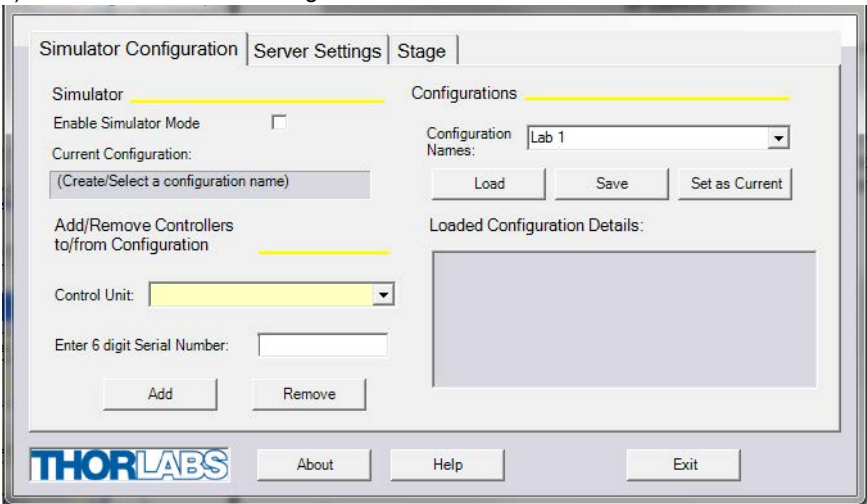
Simulator Configuration | Server Settings | Stage

Simulator

Enable Simulator Mode

Current Configuration:

(Create/Select a configuration name)

Add/Remove Controllers to/from Configuration

Control Unit:

Enter 6 digit Serial Number:

Add

Remove

Configurations

Configuration Names:

Lab 1

Load

Save

Set as Current

Loaded Configuration Details:

THORLABS

About

Help

Exit